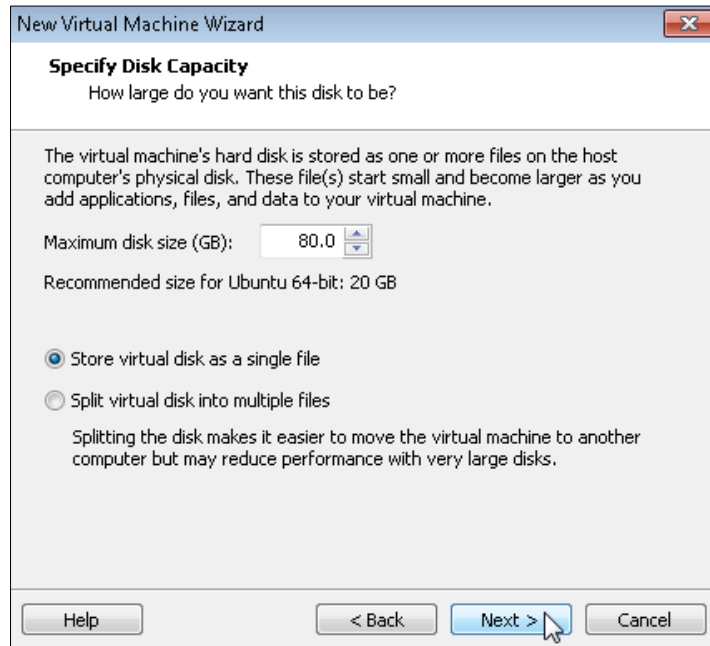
New Virtual Machine Wizard

Specify Disk Capacity
How large do you want this disk to be?

The virtual machine's hard disk is stored as one or more files on the host computer's physical disk. These file(s) start small and become larger as you add applications, files, and data to your virtual machine.

Maximum disk size (GB): 80.0

Recommended size for Ubuntu 64-bit: 20 GB

Store virtual disk as a single file

Split virtual disk into multiple files

Splitting the disk makes it easier to move the virtual machine to another computer but may reduce performance with very large disks.

Help

< Back

Next >

Cancel